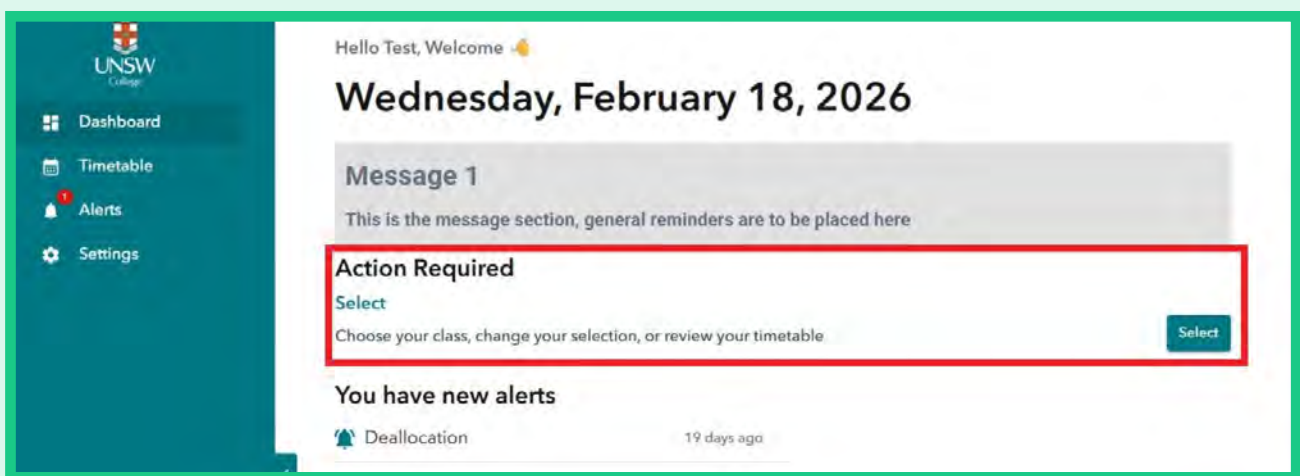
UNSW
College

Dashboard
Timetable
1
Alerts
Settings

Hello Test, Welcome 👋

Wednesday, February 18, 2026

Message 1

This is the message section, general reminders are to be placed here

Action Required

Select

Choose your class, change your selection, or review your timetable

Select

You have new alerts

Deallocation

19 days ago